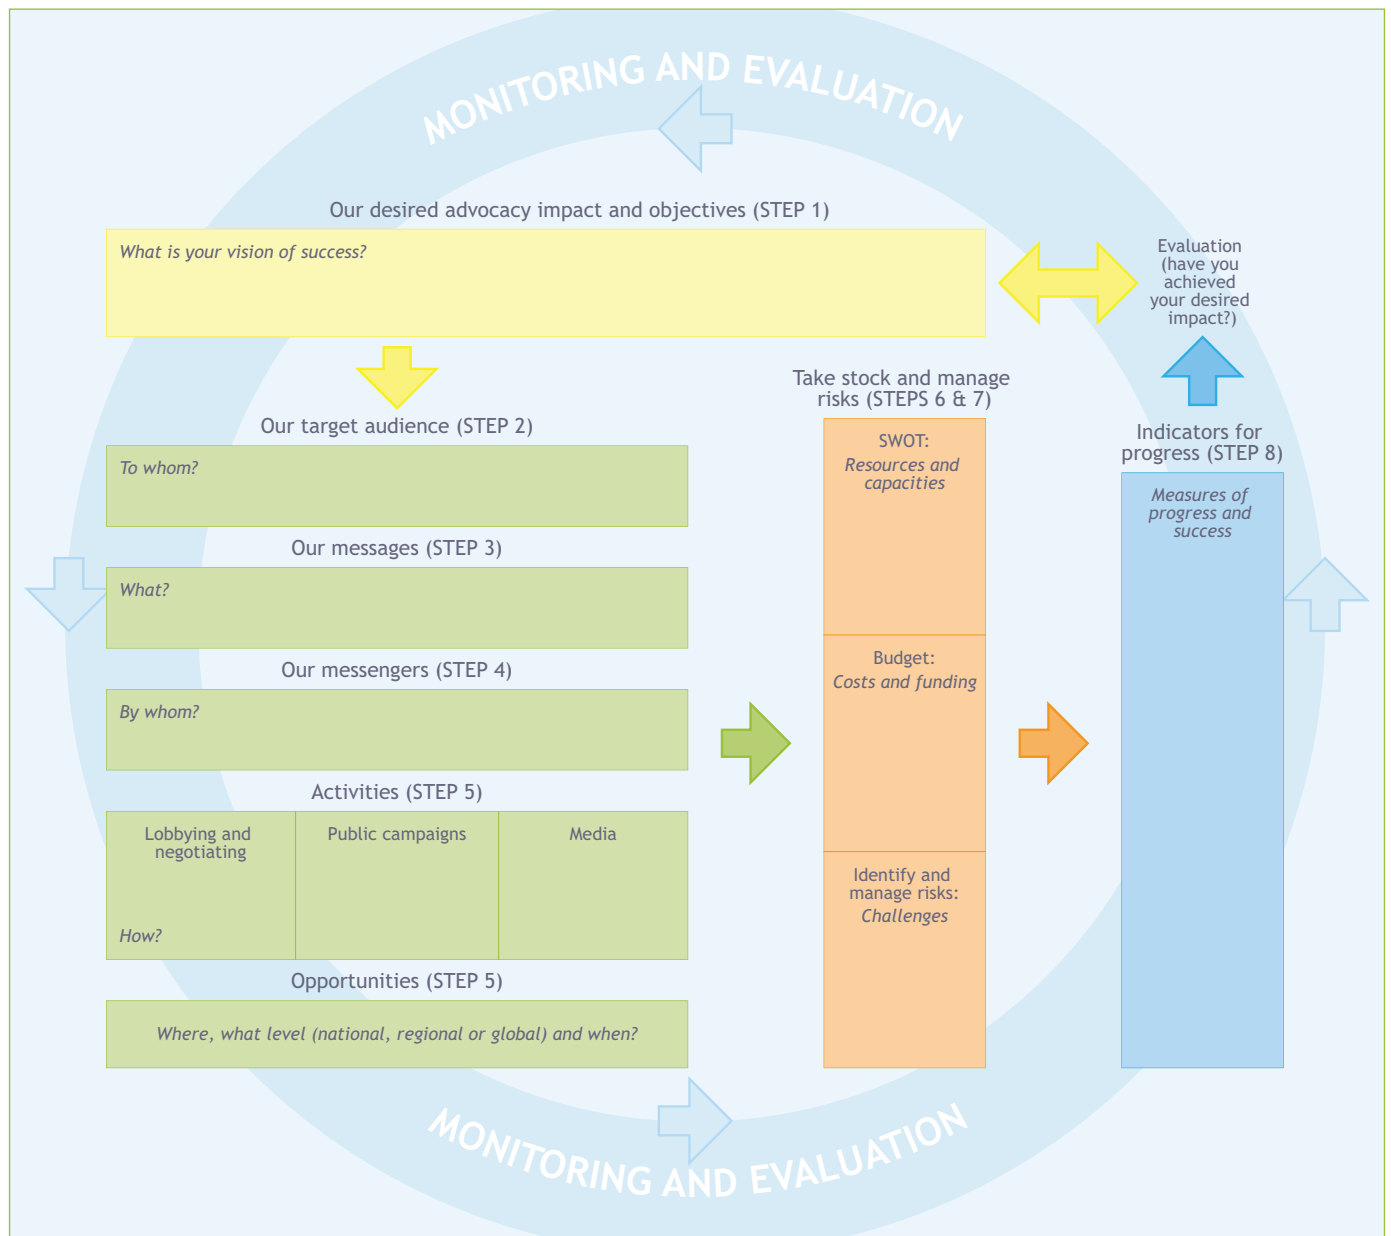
MONITORING AND EVALUATION

Our desired advocacy impact and objectives (STEP 1)

What is your vision of success?

Evaluation (have you achieved your desired impact?)

Our target audience (STEP 2)

To whom?

Our messages (STEP 3)

What?

Our messengers (STEP 4)

By whom?

Activities (STEP 5)

| Lobbying and negotiating | Public campaigns | Media |
|---|---|---|
| How? | | |

Opportunities (STEP 5)

Where, what level (national, regional or global) and when?

Take stock and manage risks (STEPS 6 & 7)

SWOT: Resources and capacities

Budget: Costs and funding

Identify and manage risks: Challenges

Indicators for progress (STEP 8)

Measures of progress and success

MONITORING AND EVALUATION